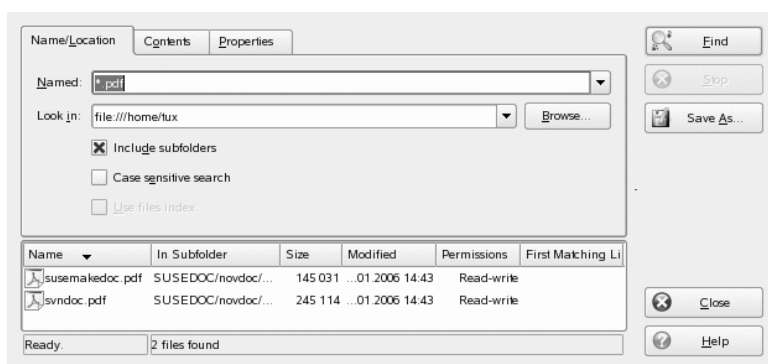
Name/Location Contents Properties

Named: *.pdf

Look in: file:///home/tux Browse...

Include subfolders

Case sensitive search

Use files index

Find

Stop

Save As...

| Name | In Subfolder | Size | Modified | Permissions | First Matching Li |
|---|---|---|---|---|---|
| susemakedoc.pdf | SUSEDOC/novdoc/... | 145 031 | ...01.2006 14:43 | Read-write | |
| svndoc.pdf | SUSEDOC/novdoc/... | 245 114 | ...01.2006 14:43 | Read-write | |

Close

Ready. 2 files found

Help